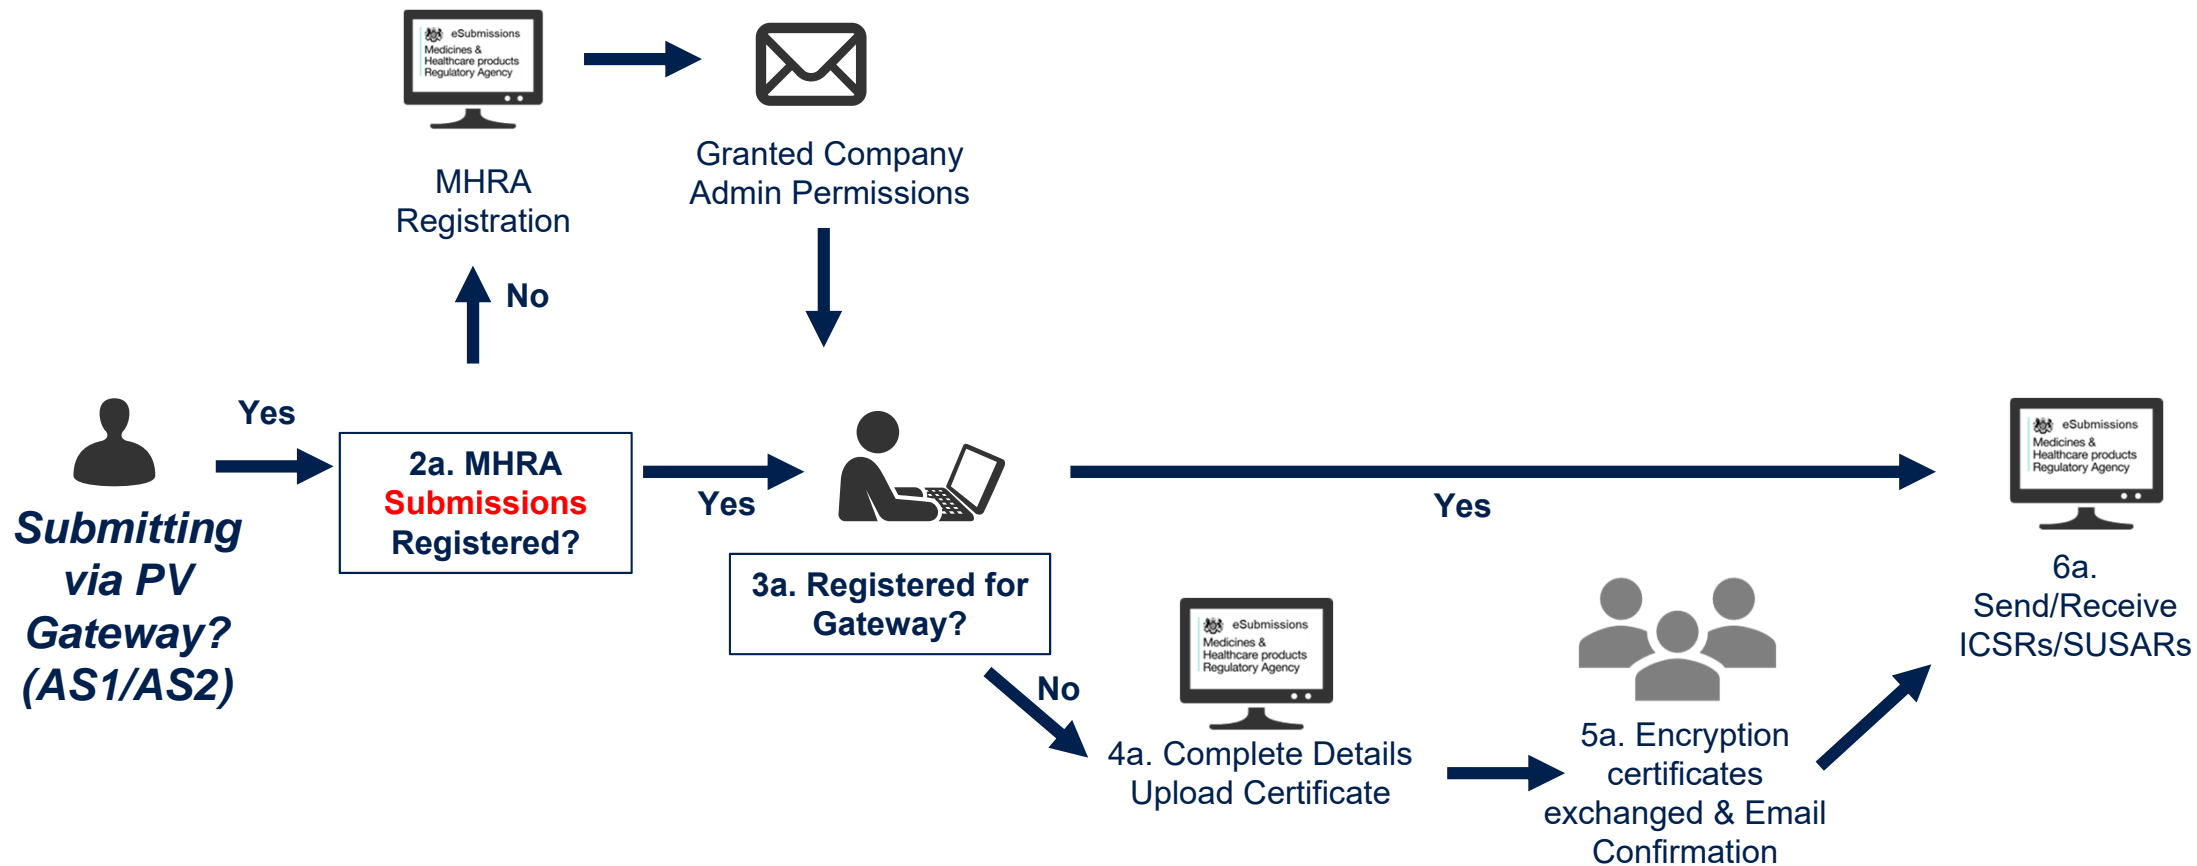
eSubmissions
Medicines & Healthcare products Regulatory Agency

MHRA Registration

Granted Company Admin Permissions

No

Submitting via PV Gateway? (AS1/AS2)

Yes

2a. MHRA Submissions Registered?

Yes

3a. Registered for Gateway?

Yes

eSubmissions
Medicines & Healthcare products Regulatory Agency

6a. Send/Receive ICSRs/SUSARs

No

eSubmissions
Medicines & Healthcare products Regulatory Agency

4a. Complete Details Upload Certificate

5a. Encryption certificates exchanged & Email Confirmation